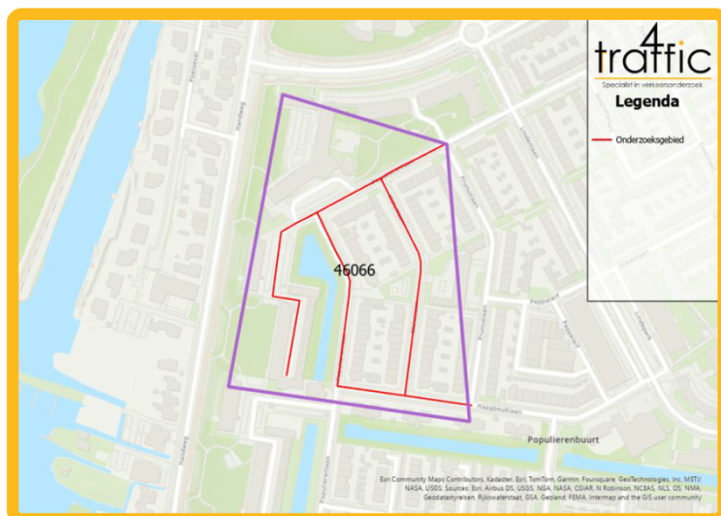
4traffic
Specialist in verkeersonderzoek
Legenda
Onderzoeksgebied

46066

Populierenbuurt

Esri Community Maps Contributors, Kadaster, Esri, TomTom, Garmin, Foursquare, GeoTechnologies, Inc, METI/NASA, USGS, Sources: Esri, Airbus DS, USGS, NGA, NASA, CGIAR, N Robinson, NCEAS, NLS, OS, NMA, Geodatastyrelsen, Rijkswaterstaat, GSA, Geoland, FEMA, Intermap and the GIS user community